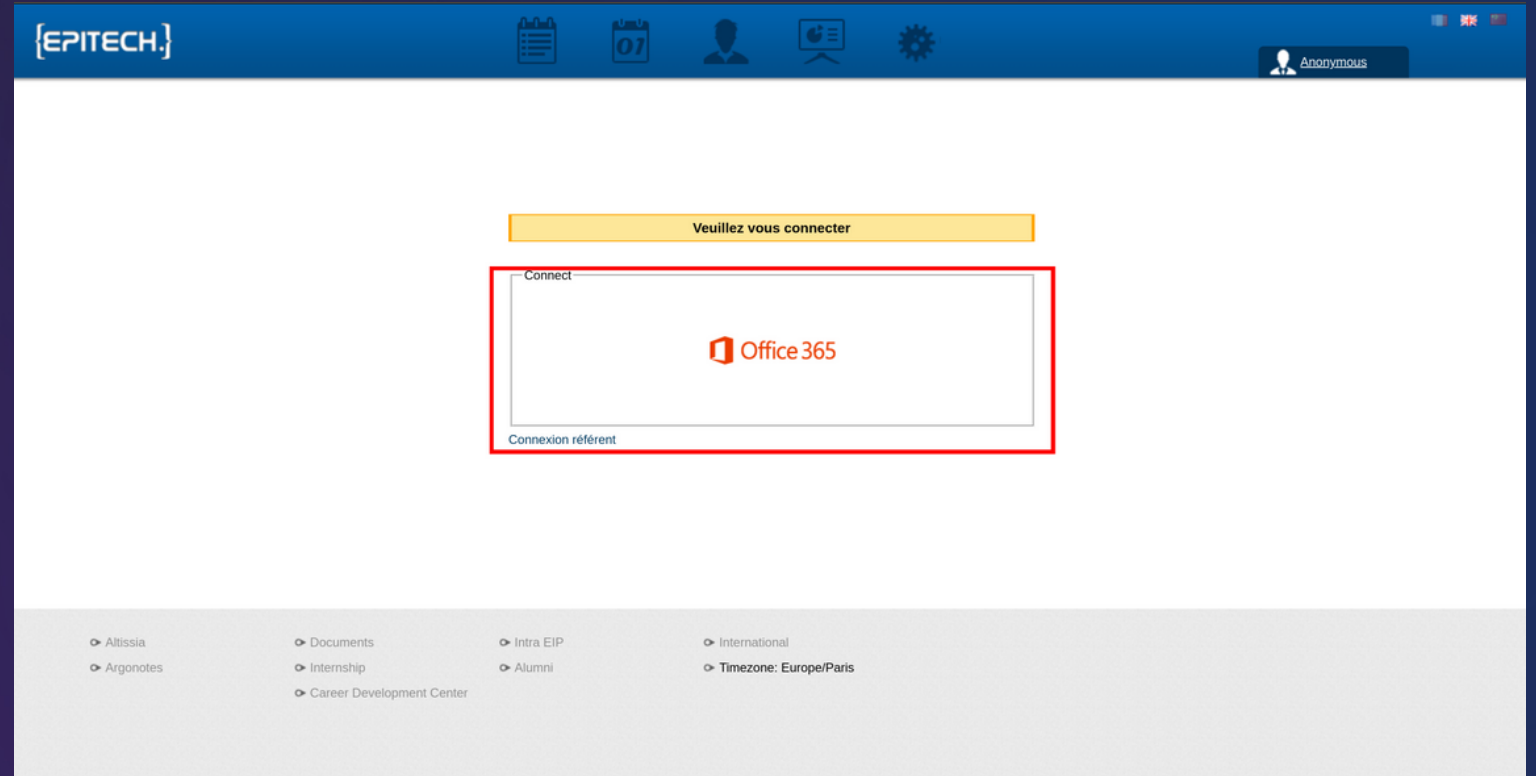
{EPITECH.}

01

Anonymous

Veuillez vous connecter

Connect

Office 365

Connexion référent

Altissia
Argonotes

Documents
Internship
Career Development Center

Intra EIP
Alumni

International
Timezone: Europe/Paris